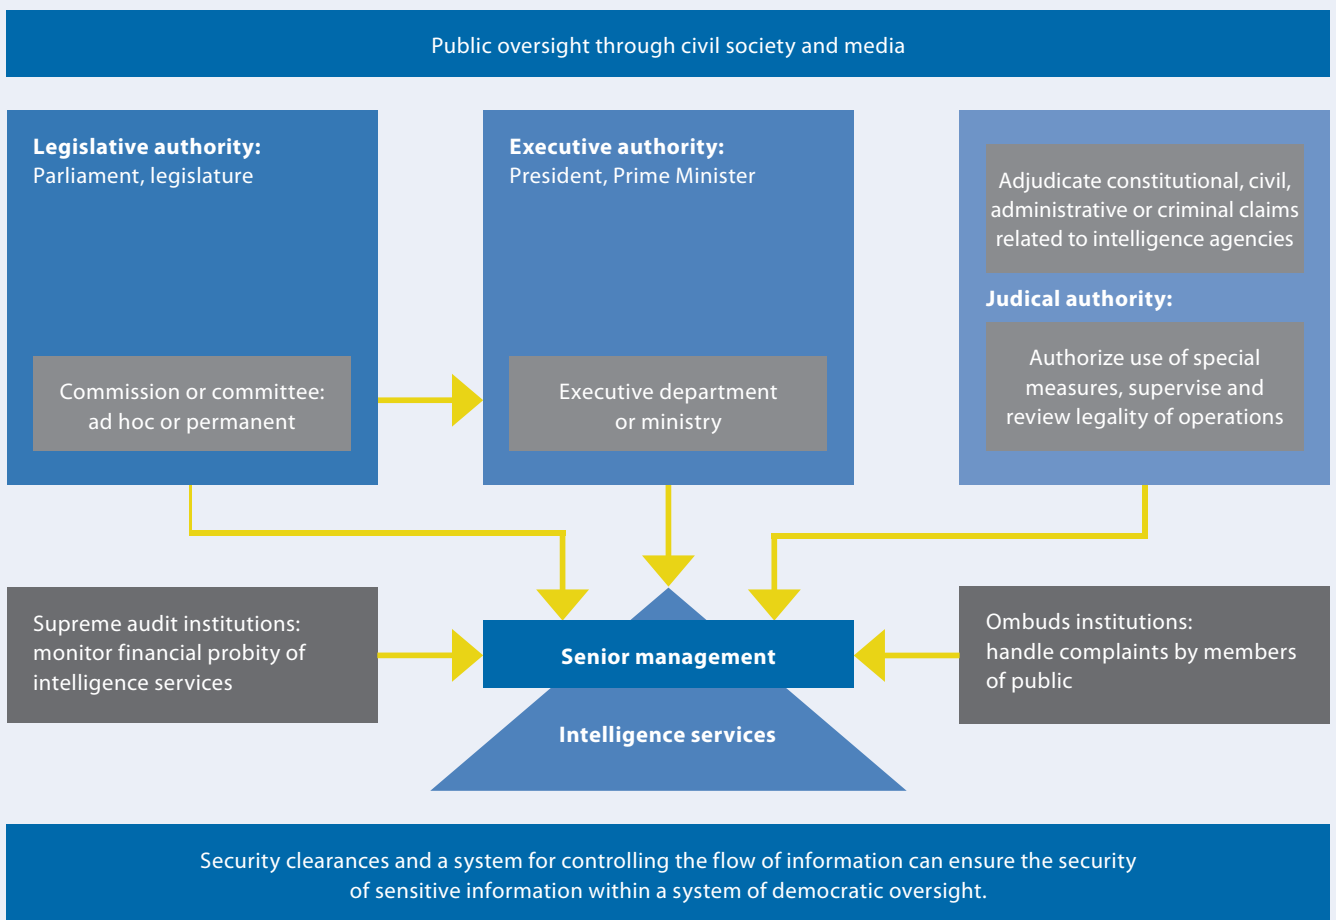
Public oversight through civil society and media

**Legislative authority:**
Parliament, legislature

Commission or committee: ad hoc or permanent

**Executive authority:**
President, Prime Minister

Executive department or ministry

Adjudicate constitutional, civil, administrative or criminal claims related to intelligence agencies

**Judical authority:**

Authorize use of special measures, supervise and review legality of operations

Supreme audit institutions: monitor financial probity of intelligence services

**Senior management**

**Intelligence services**

Ombuds institutions: handle complaints by members of public

Security clearances and a system for controlling the flow of information can ensure the security of sensitive information within a system of democratic oversight.